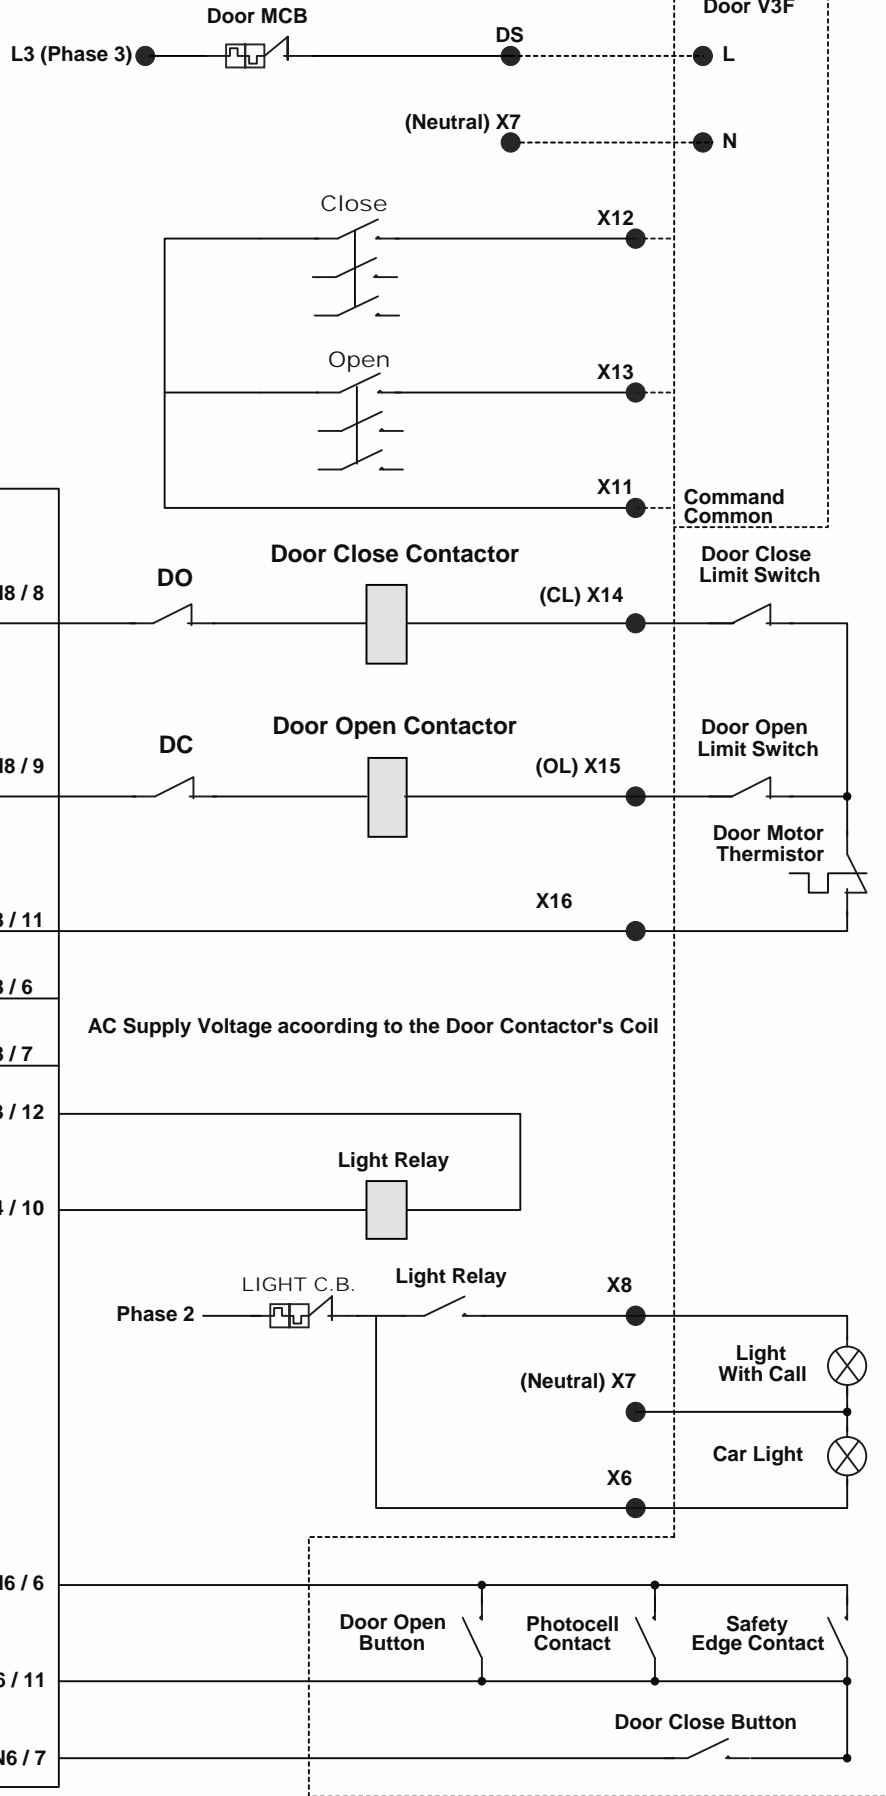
Door MCB

Door V3F

L3 (Phase 3)

DS

L

(Neutral) X7

N

Close

X12

Open

X13

X11

Command Common

Door Close Contactor

Door Close Limit Switch

N8 / 8

DO

(CL) X14

Door Open Contactor

Door Open Limit Switch

N8 / 9

DC

(OL) X15

Door Motor Thermistor

3 / 11

X16

3 / 6

AC Supply Voltage acoording to the Door Contactor's Coil

3 / 7

3 / 12

Light Relay

4 / 10

LIGHT C.B.

Light Relay

X8

Phase 2

Light With Call

(Neutral) X7

Car Light

X6

N6 / 6

Door Open Button

Photocell Contact

Safety Edge Contact

6 / 11

Door Close Button

N6 / 7